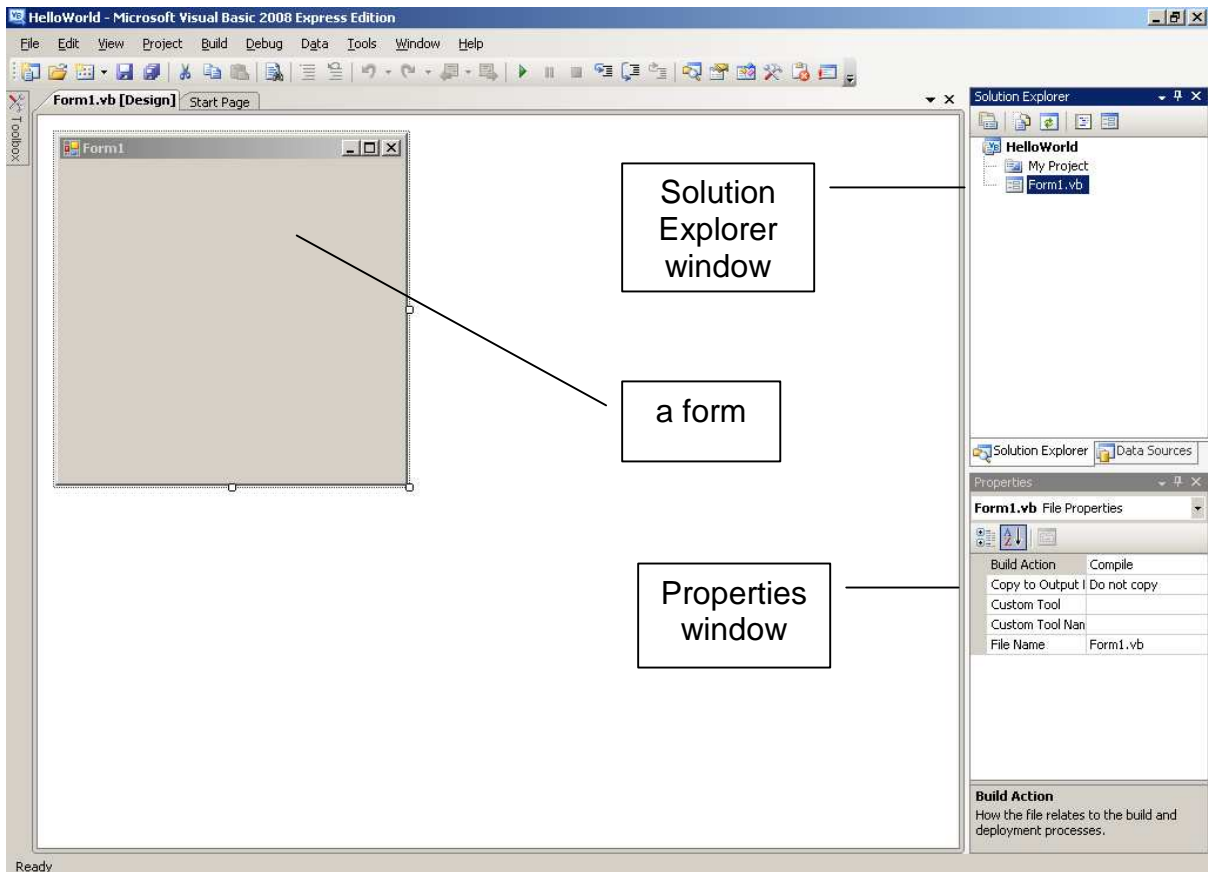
HelloWorld - Microsoft Visual Basic 2008 Express Edition

File Edit View Project Build Debug Data Tools Window Help

Toolbox

Form1.vb [Design] Start Page

Form1

Solution Explorer window

a form

Properties window

Solution Explorer

HelloWorld
My Project
Form1.vb

Solution Explorer Data Sources

Properties

Form1.vb File Properties

| Build Action | Compile |
|---|---|
| Copy to Output I | Do not copy |
| Custom Tool | |
| Custom Tool Nan | |
| File Name | Form1.vb |

Build Action
How the file relates to the build and deployment processes.

Ready